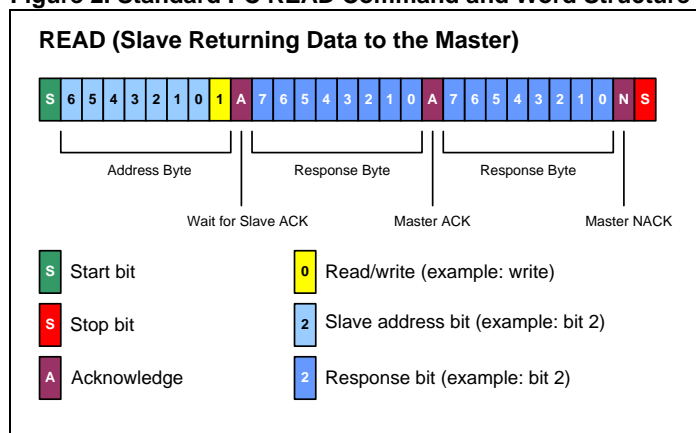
Figure 2. Standard I²C READ Command and Word Structure

READ (Slave Returning Data to the Master)

S 6 5 4 3 2 1 0 1 A 7 6 5 4 3 2 1 0 A 7 6 5 4 3 2 1 0 N S

Address Byte

Response Byte

Response Byte

Wait for Slave ACK

Master ACK

Master NACK

S Start bit

0 Read/write (example: write)

S Stop bit

2 Slave address bit (example: bit 2)

A Acknowledge

2 Response bit (example: bit 2)